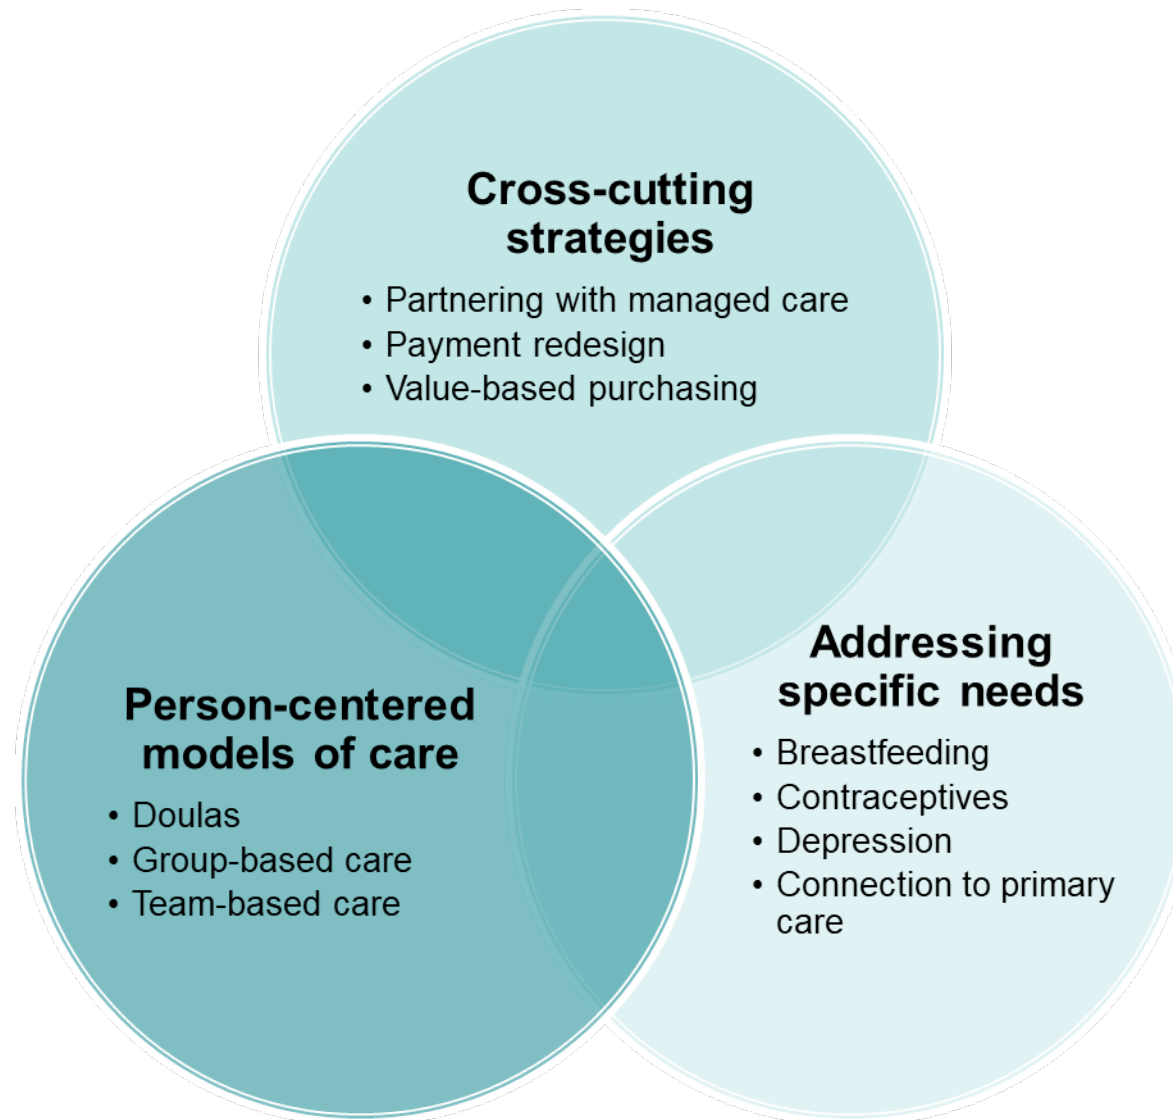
Cross-cutting strategies

• Partnering with managed care
• Payment redesign
• Value-based purchasing

Person-centered models of care

• Doulas
• Group-based care
• Team-based care

Addressing specific needs

• Breastfeeding
• Contraceptives
• Depression
• Connection to primary care